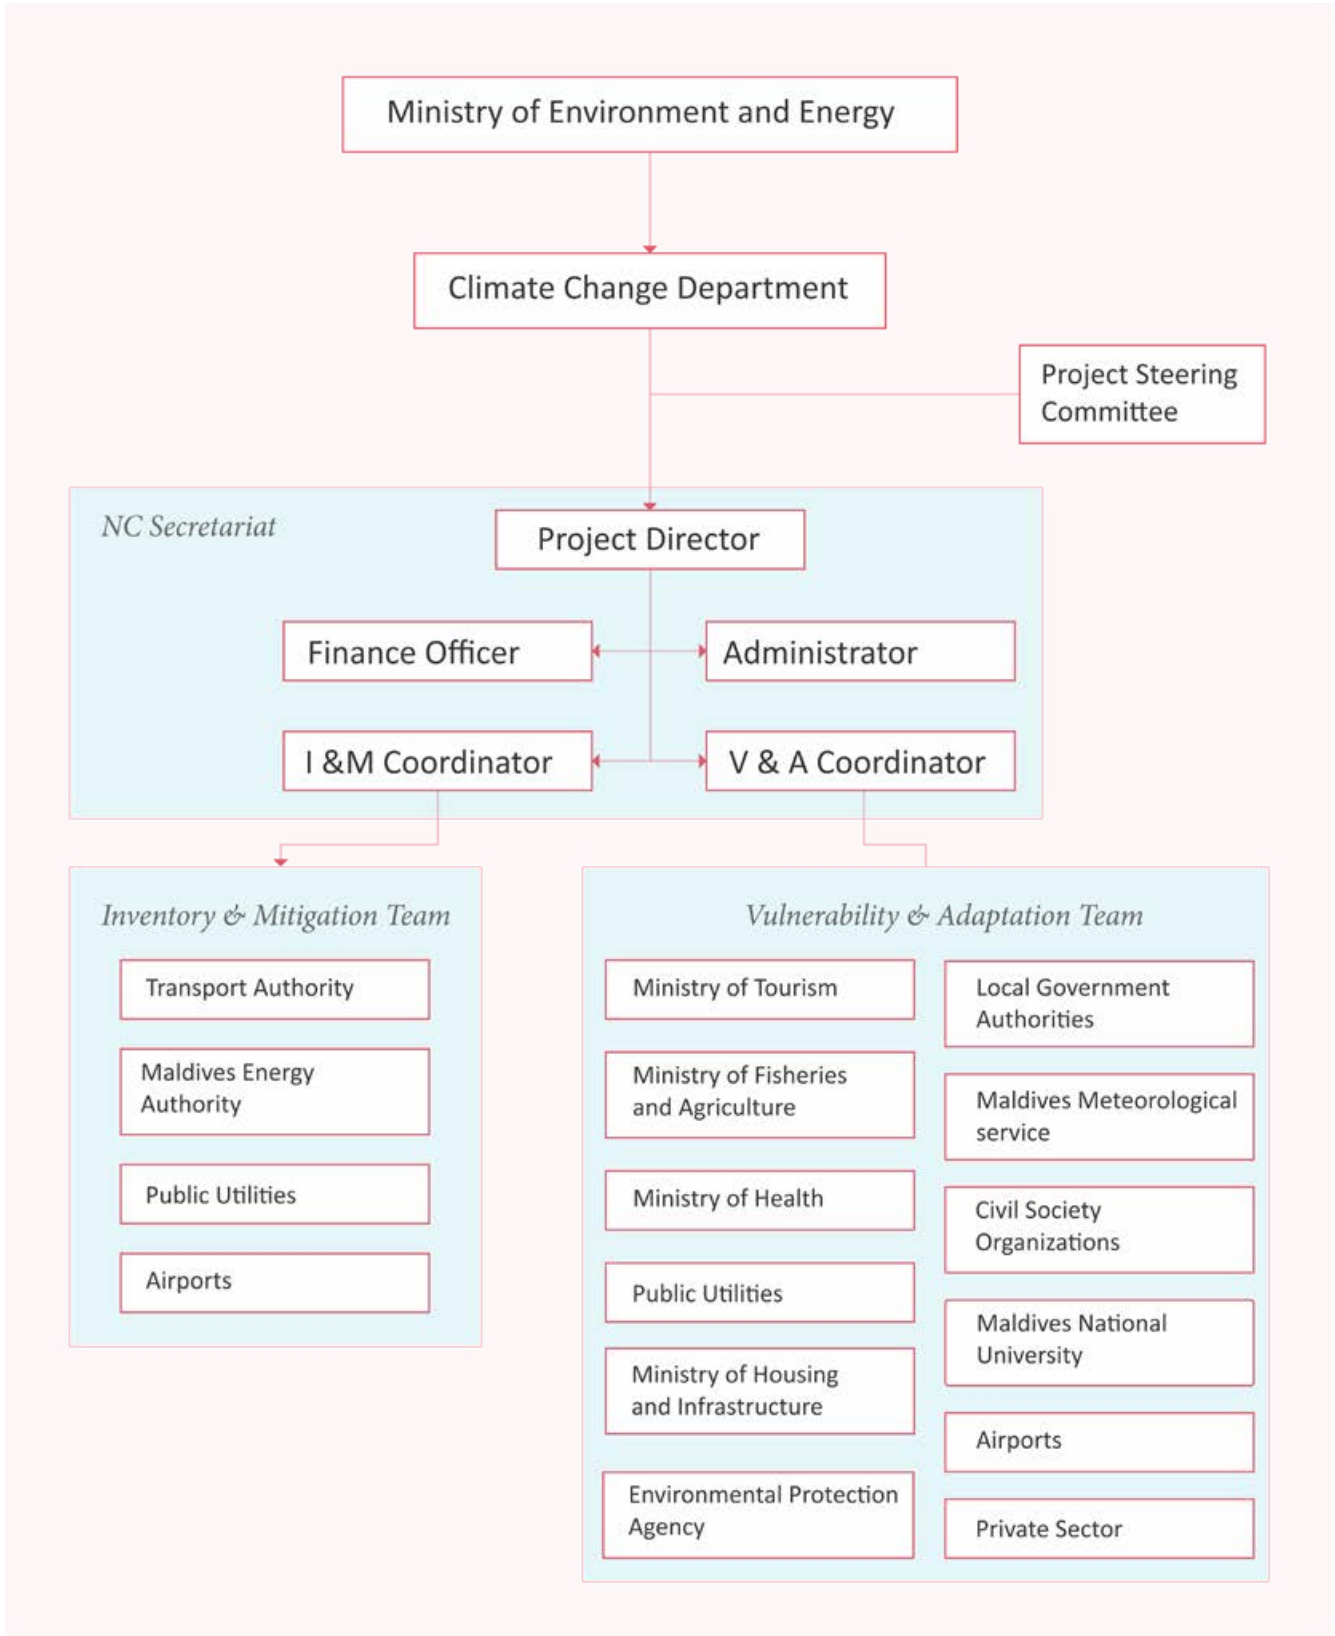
Ministry of Environment and Energy

Climate Change Department

Project Steering Committee

NC Secretariat

Project Director

Finance Officer

Administrator

I &M Coordinator

V & A Coordinator

Inventory & Mitigation Team

Transport Authority

Maldives Energy Authority

Public Utilities

Airports

Vulnerability & Adaptation Team

Ministry of Tourism

Ministry of Fisheries and Agriculture

Ministry of Health

Public Utilities

Ministry of Housing and Infrastructure

Environmental Protection Agency

Local Government Authorities

Maldives Meteorological service

Civil Society Organizations

Maldives National University

Airports

Private Sector